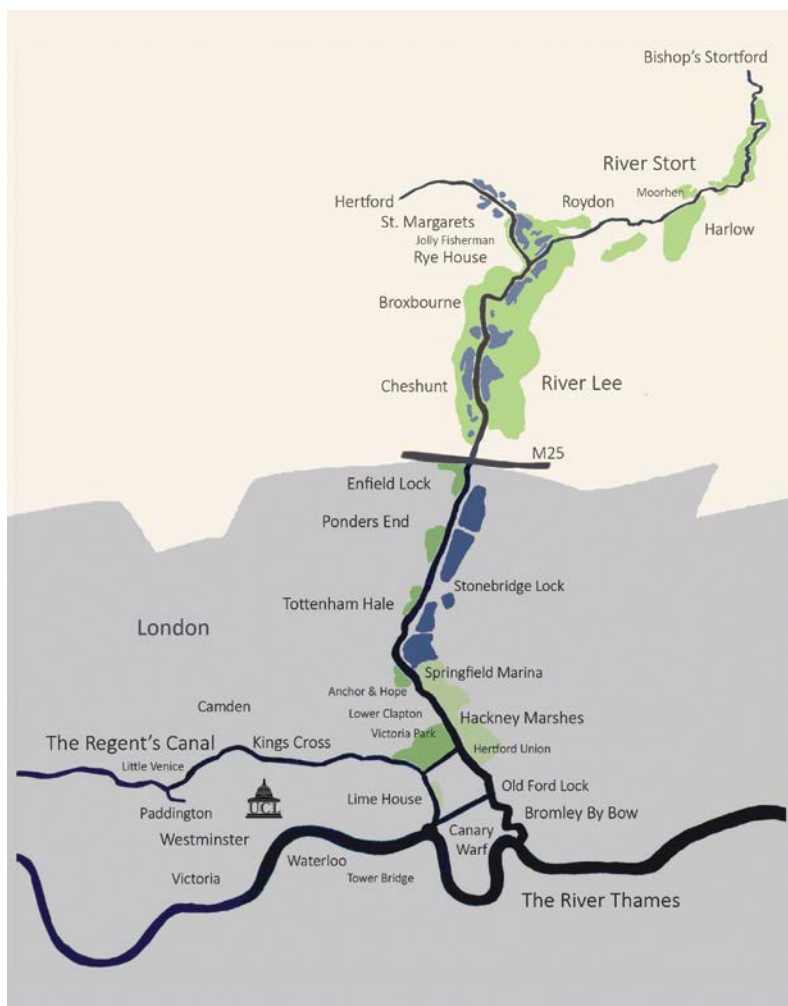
Bishop's Stortford

River Stort

Moorhen

Harlow

Roydon

Hertford

St. Margarets

Jolly Fisherman

Rye House

Broxbourne

Cheshunt

River Lee

M25

Enfield Lock

Ponders End

Stonebridge Lock

Tottenham Hale

London

Springfield Marina

Anchor & Hope

Camden

Lower Clapton

Hackney Marshes

Victoria Park

Hertford Union

The Regent's Canal

Kings Cross

Little Venice

Old Ford Lock

Paddington

UCL

Lime House

Bromley By Bow

Westminster

Canary Warf

Waterloo

Victoria

Tower Bridge

The River Thames